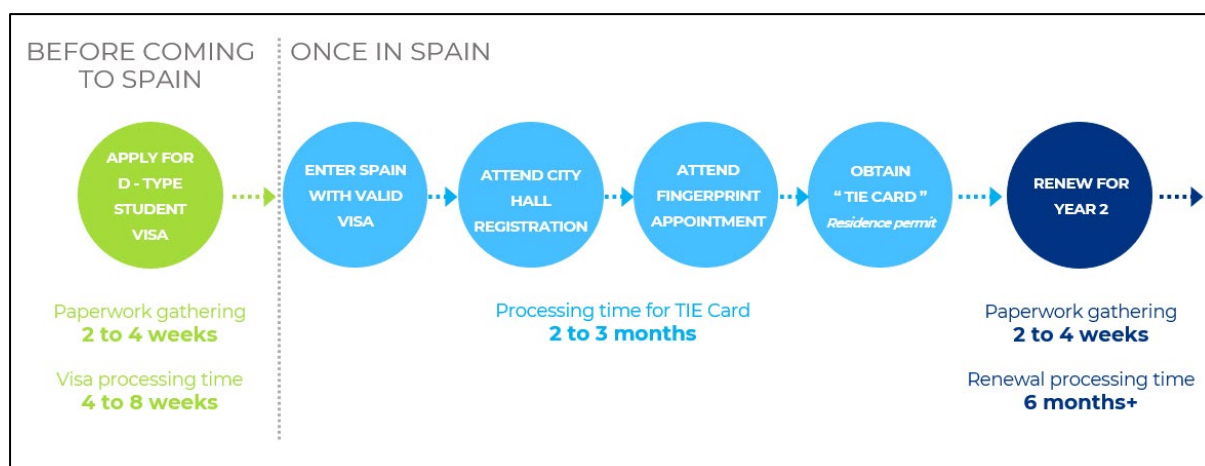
BEFORE COMING TO SPAIN

ONCE IN SPAIN

APPLY FOR D - TYPE STUDENT VISA

ENTER SPAIN WITH VALID VISA

ATTEND CITY HALL REGISTRATION

ATTEND FINGERPRINT APPOINTMENT

OBTAIN "TIE CARD" Residence permit

RENEW FOR YEAR 2

Paperwork gathering
2 to 4 weeks

Visa processing time
4 to 8 weeks

Processing time for TIE Card
2 to 3 months

Paperwork gathering
2 to 4 weeks

Renewal processing time
6 months+